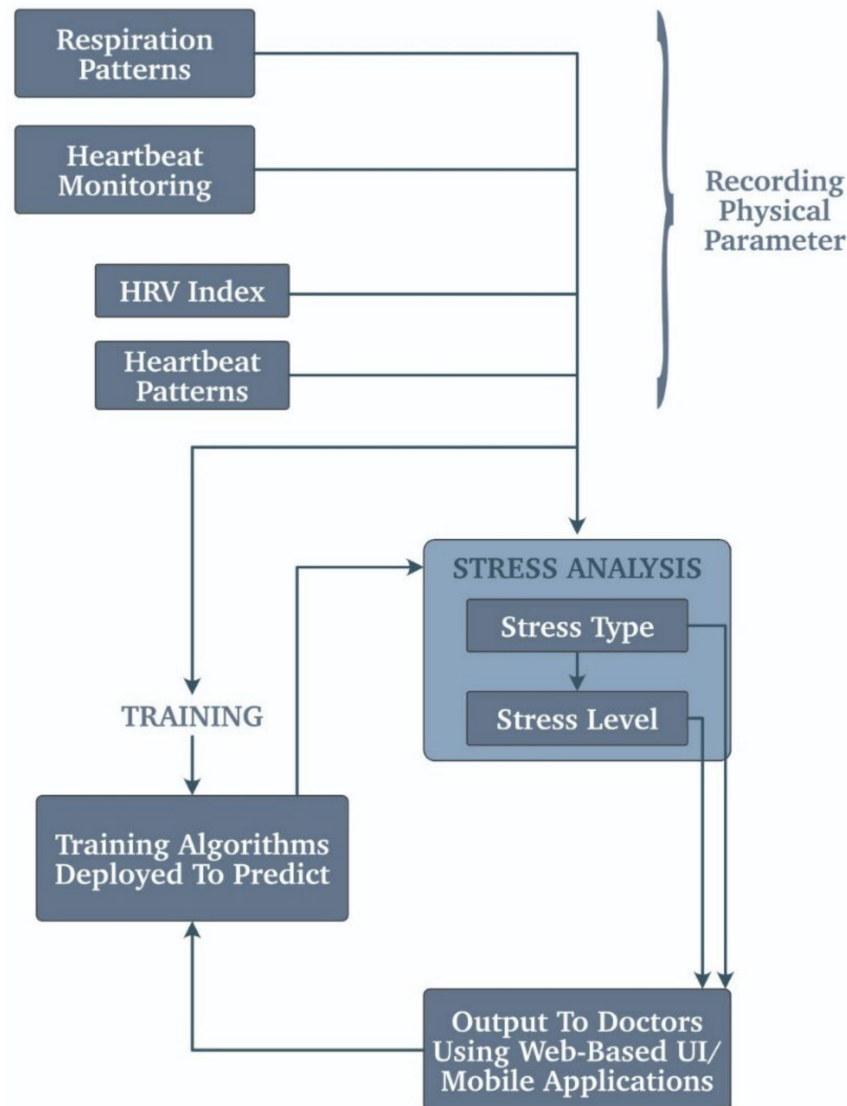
Respiration Patterns

Heartbeat Monitoring

HRV Index

Heartbeat Patterns

Recording Physical Parameter

STRESS ANALYSIS

Stress Type

Stress Level

TRAINING

Training Algorithms Deployed To Predict

Output To Doctors Using Web-Based UI/ Mobile Applications